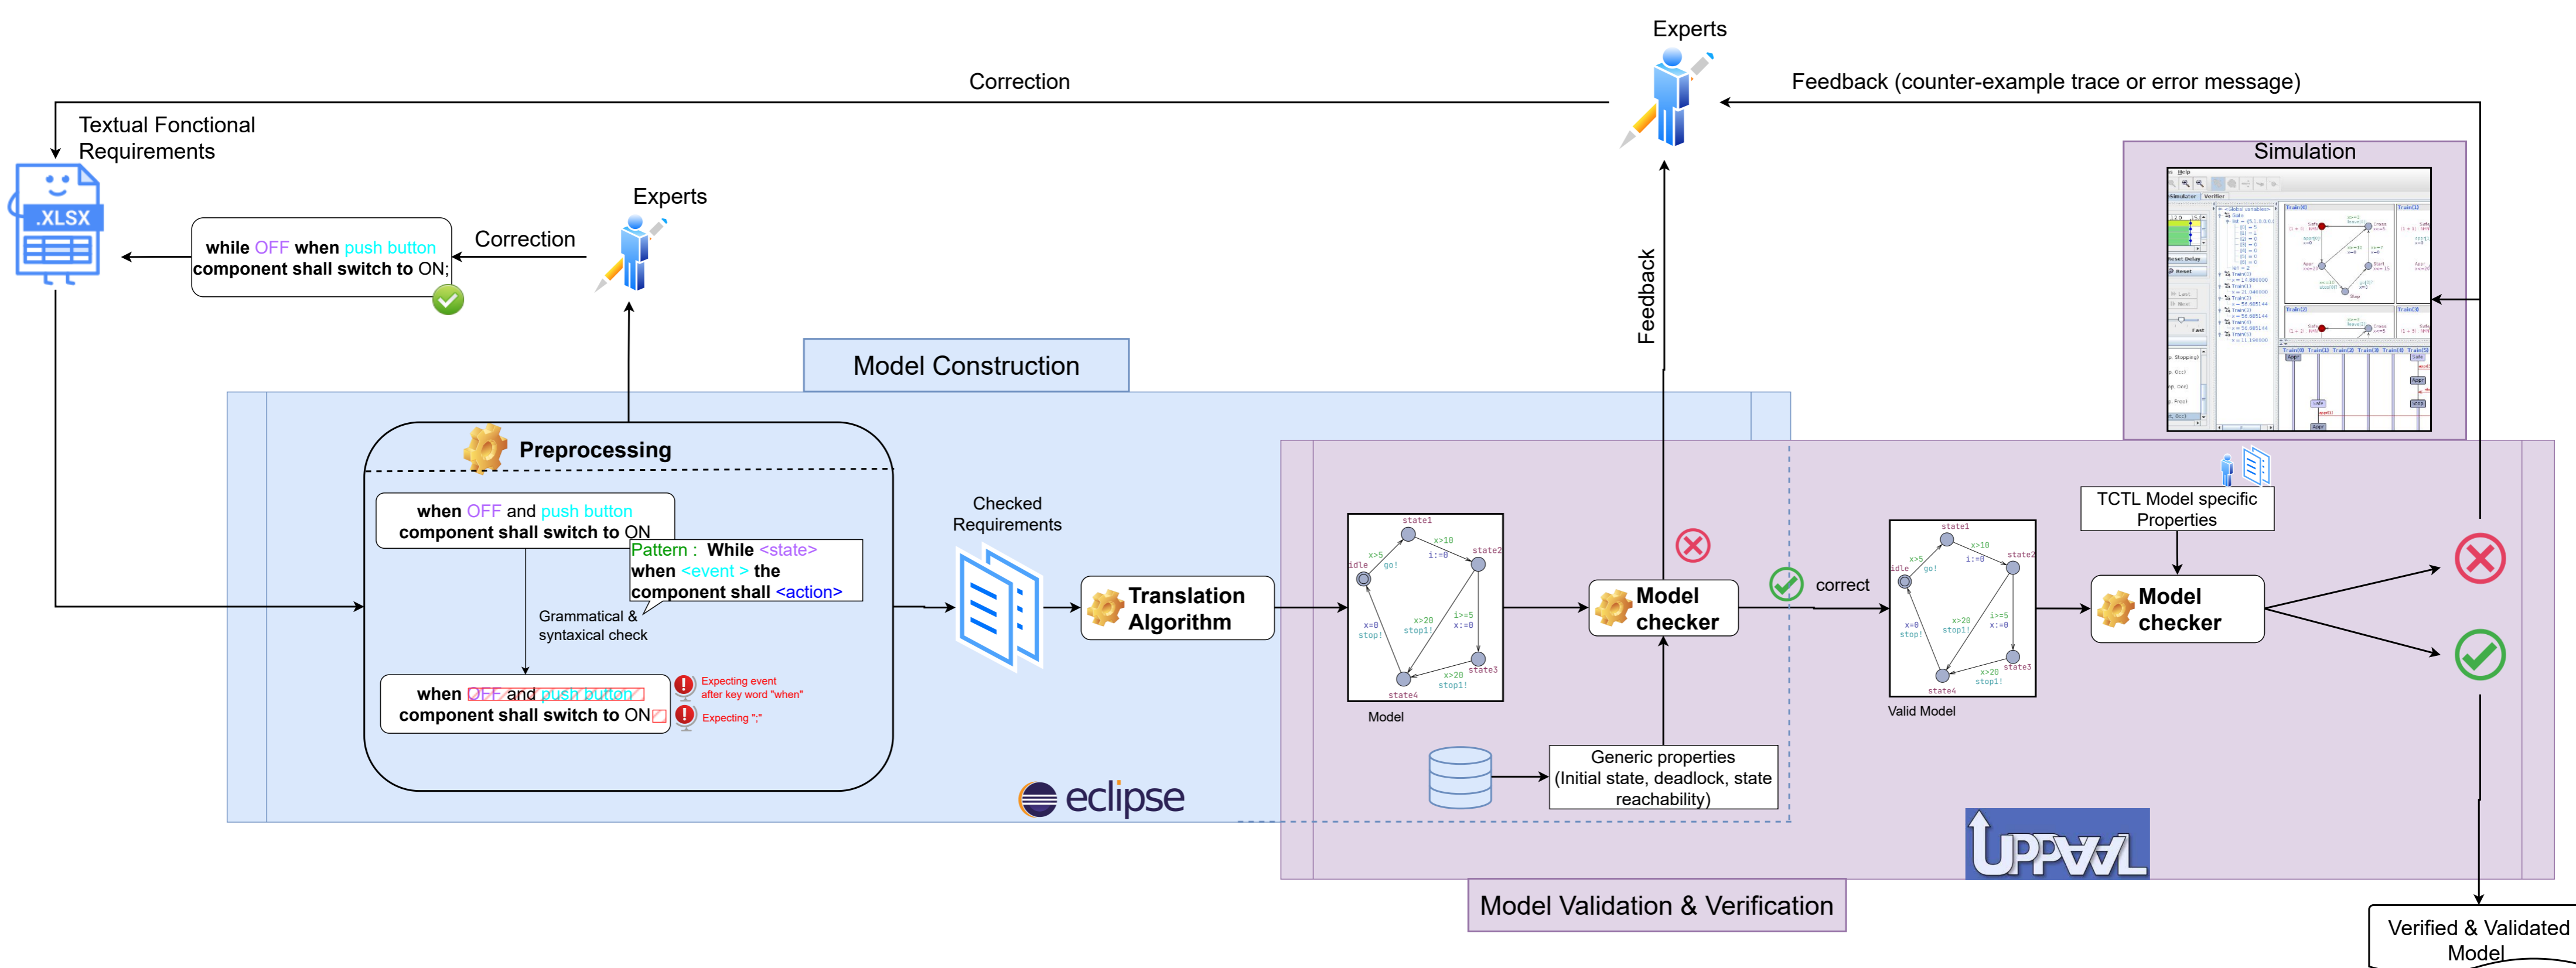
Experts

Correction

Feedback (counter-example trace or error message)

Textual Fonctional Requirements

.XLSX

while OFF when push button component shall switch to ON;

Correction

Experts

Simulation

Feedback

Model Construction

Preprocessing

when OFF and push button component shall switch to ON

Pattern : While <state> when <event > the component shall <action>

Grammatical & syntaxical check

when OFF and push button component shall switch to ON

Expecting event after key word "when"

Expecting ";"

Checked Requirements

Translation Algorithm

state1
idle
x>5
go!
x>10
i:=0
state2
x:=0
stop!
x>20
stop1!
i>=5
x:=0
x>20
stop1!
state3
state4

Model

Model checker

correct

state1
idle
x>5
go!
x>10
i:=0
state2
x:=0
stop!
x>20
stop1!
i>=5
x:=0
x>20
stop1!
state3
state4

Valid Model

TCTL Model specific Properties

Model checker

Generic properties (Initial state, deadlock, state reachability)

eclipse

UPPAAL

Model Validation & Verification

Verified & Validated Model